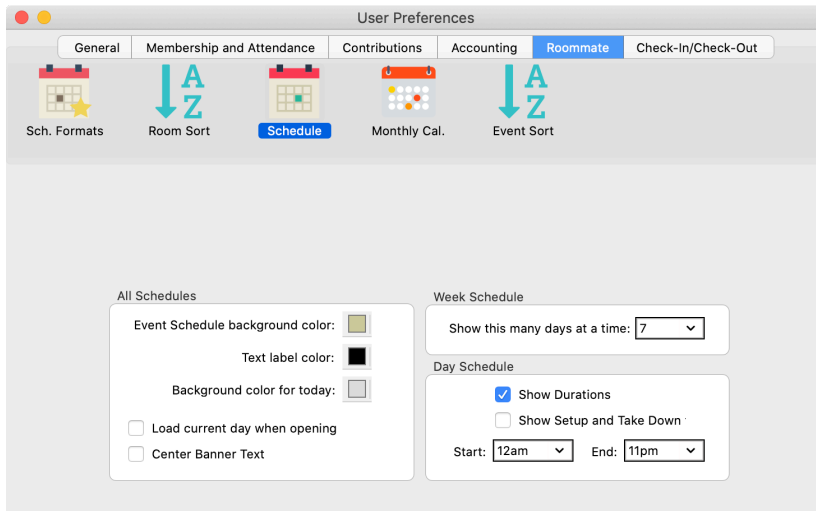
User Preferences

General | Membership and Attendance | Contributions | Accounting | Roommate | Check-In/Check-Out

Sch. Formats
A
Z
Room Sort
Schedule
Monthly Cal.
A
Z
Event Sort

All Schedules
Event Schedule background color:
Text label color:
Background color for today:
Load current day when opening
Center Banner Text

Week Schedule
Show this many days at a time: 7

Day Schedule
Show Durations
Show Setup and Take Down
Start: 12am
End: 11pm